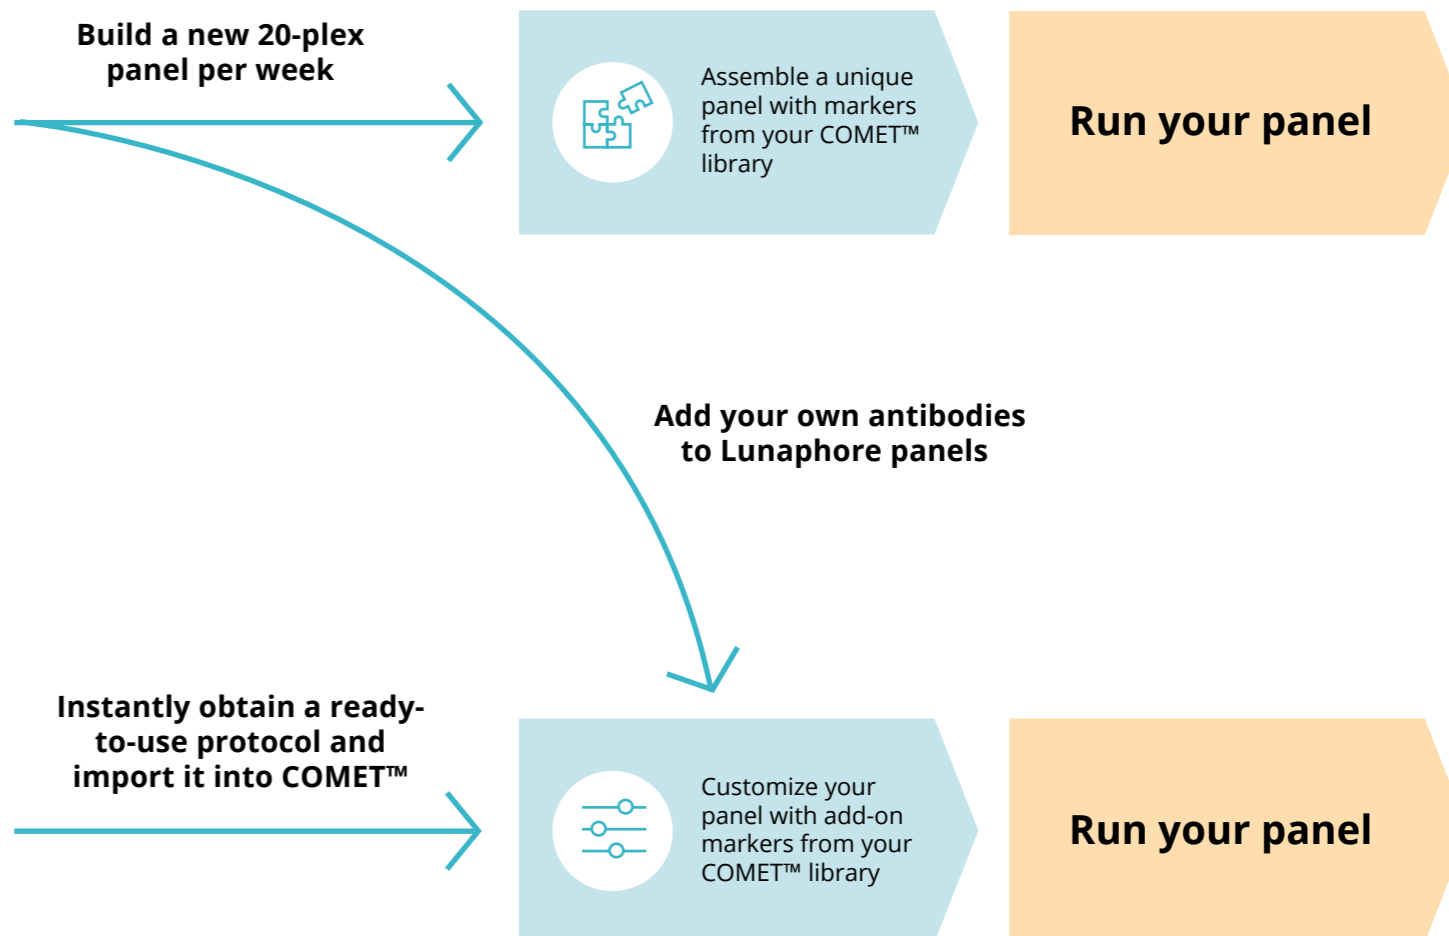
Build a new 20-plex panel per week

Assemble a unique panel with markers from your COMET™ library

Run your panel

Add your own antibodies to Lunaphore panels

Instantly obtain a ready-to-use protocol and import it into COMET™

Customize your panel with add-on markers from your COMET™ library

Run your panel